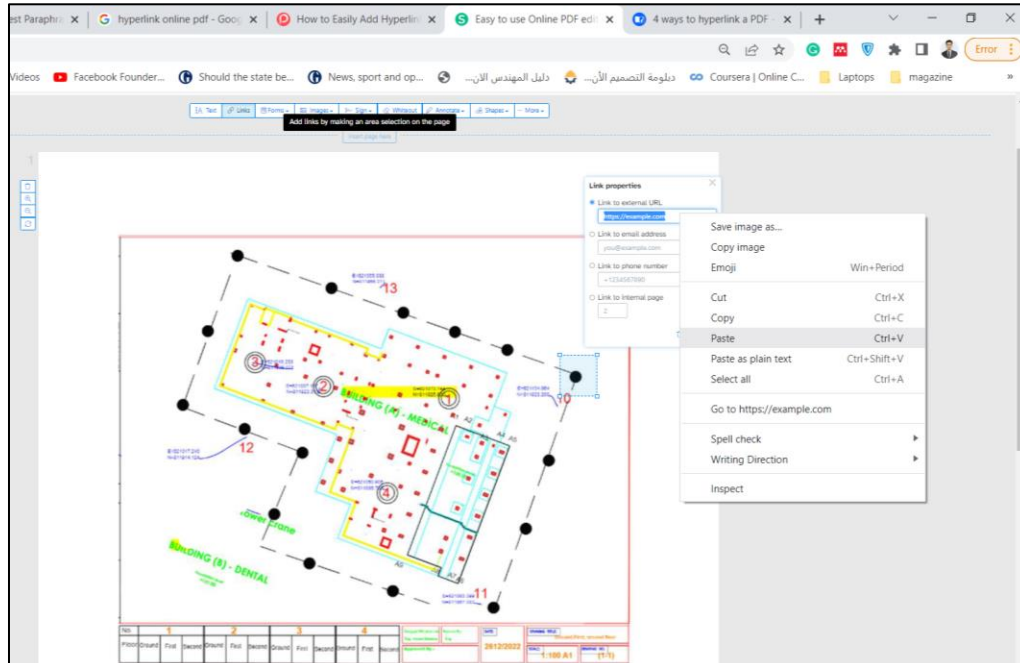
est Paraphra × | hyperlink online pdf - Goo × | How to Easily Add Hyperlin × | Easy to use Online PDF edi × | 4 ways to hyperlink a PDF - × | +

Error

Videos | Facebook Founder... | Should the state be... | News, sport and op... | دليل المهندس الان... | دبلومة التصميم الأن... | Coursera | Online C... | Laptops | magazine

Text | Links | Forms | Images | Sign | Whiteout | Annotate | Shapes | More

Add links by making an area selection on the page

Insert page here

1

Link properties

Link to external URL
https://example.com

Link to email address
you@example.com

Link to phone number
+1234567890

Link to internal page
2

Save image as...
Copy image
Emoji Win+Period
Cut Ctrl+X
Copy Ctrl+C
Paste Ctrl+V
Paste as plain text Ctrl+Shift+V
Select all Ctrl+A
Go to https://example.com
Spell check
Writing Direction
Inspect

13
3
2
1
10
12
4
11
BUILDING (A) - MEDICAL
Tower Crane
BUILDING (B) - DENTAL
A5
A4
A7

No. | 1 | 2 | 3 | 4
Floor | Ground | First | Second | Ground | First | Second | Ground | First | Second | Ground | First | Second

2/12/2022
1:100 A1
(1/1)